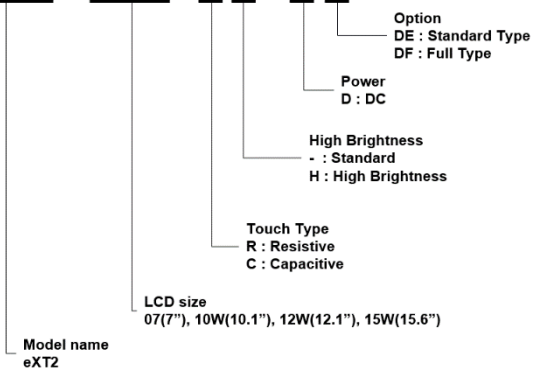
Option
DE : Standard Type
DF : Full Type

Power
D : DC

High Brightness
- : Standard
H : High Brightness

Touch Type
R : Resistive
C : Capacitive

LCD size
07(7"), 10W(10.1"), 12W(12.1"), 15W(15.6")

Model name
eXT2